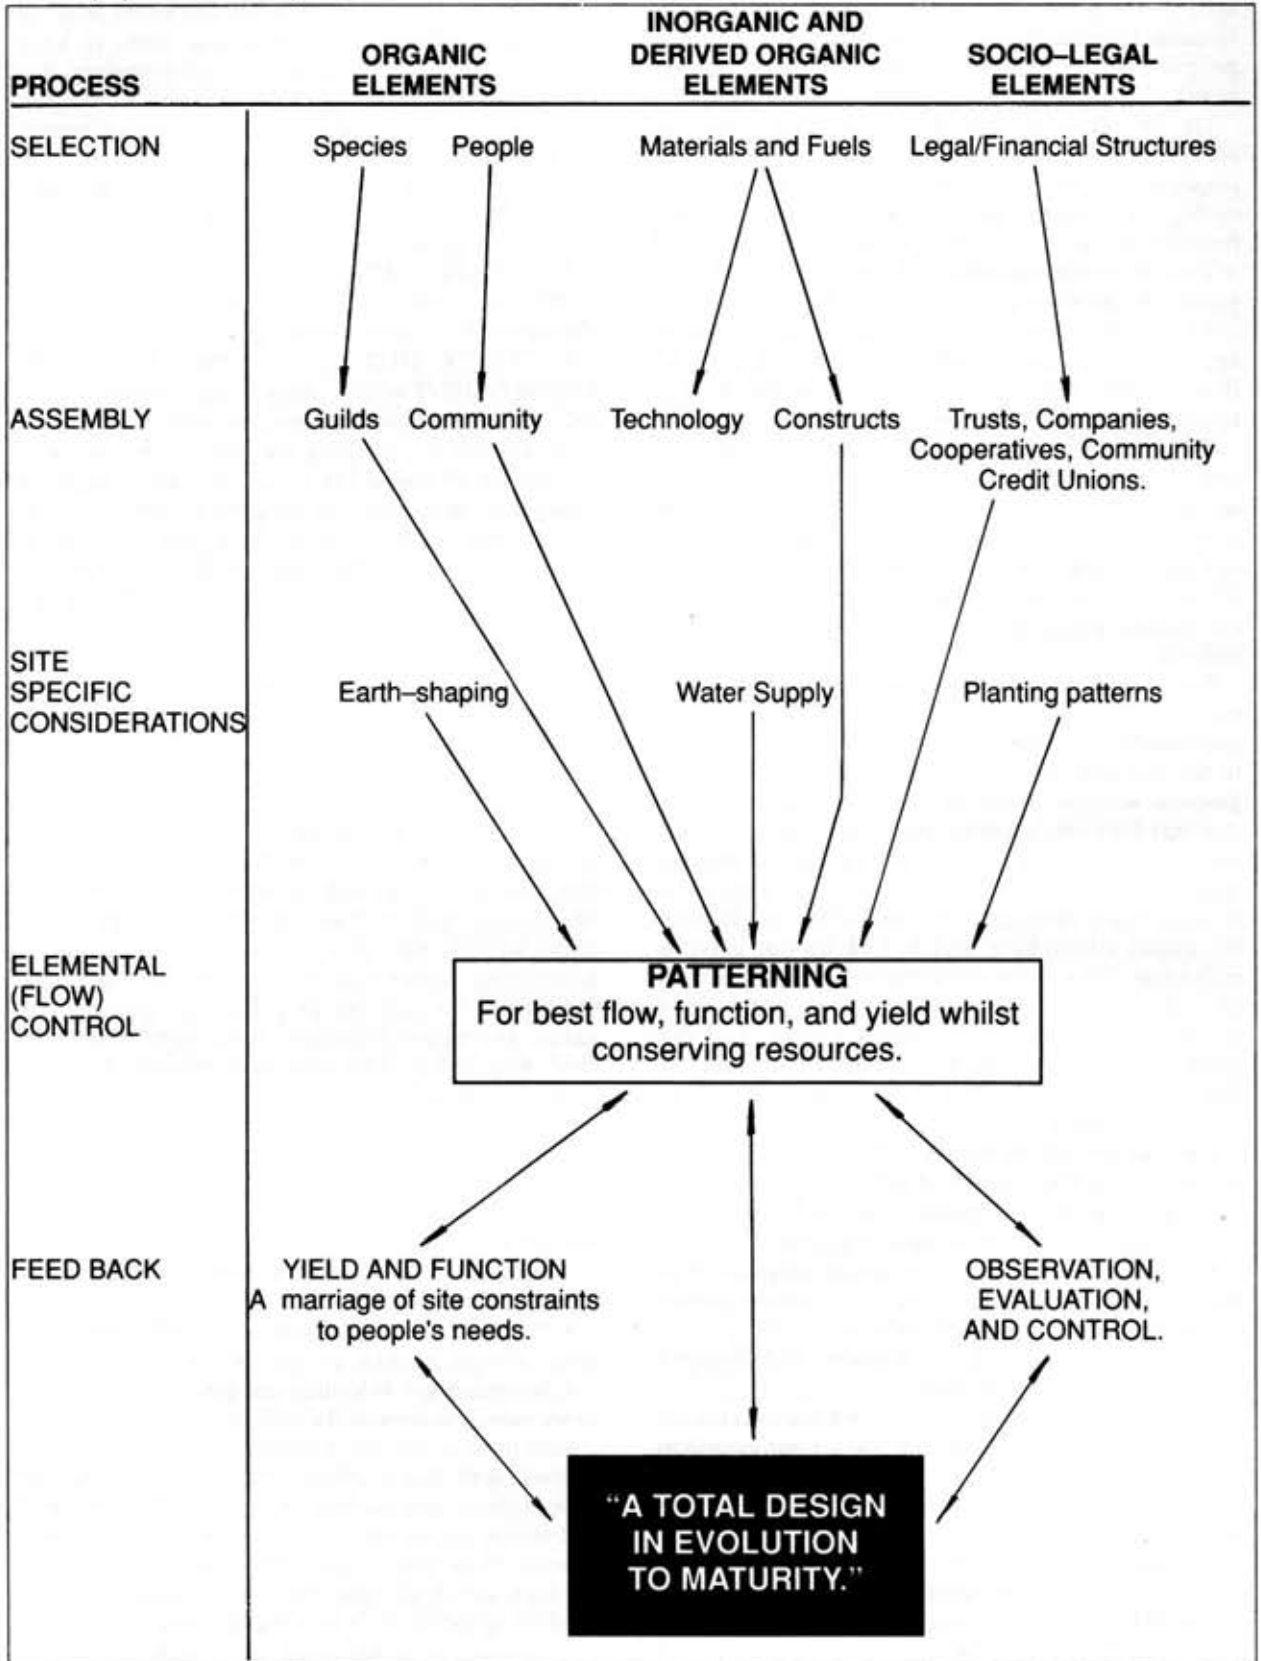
PROCESS

ORGANIC ELEMENTS

INORGANIC AND DERIVED ORGANIC ELEMENTS

SOCIO–LEGAL ELEMENTS

SELECTION

Species People

Materials and Fuels

Legal/Financial Structures

ASSEMBLY

Guilds Community

Technology Constructs

Trusts, Companies, Cooperatives, Community Credit Unions.

SITE SPECIFIC CONSIDERATIONS

Earth–shaping

Water Supply

Planting patterns

ELEMENTAL (FLOW) CONTROL

PATTERNING
For best flow, function, and yield whilst conserving resources.

FEED BACK

YIELD AND FUNCTION
A marriage of site constraints to people's needs.

OBSERVATION, EVALUATION, AND CONTROL.

"A TOTAL DESIGN IN EVOLUTION TO MATURITY."